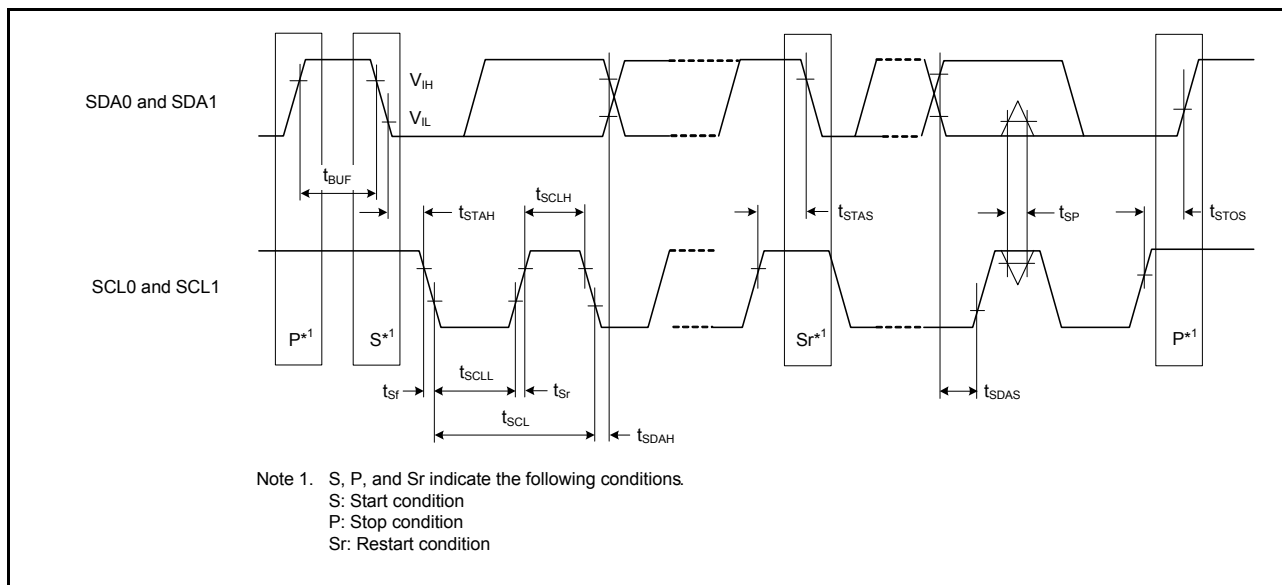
SDA0 and SDA1

$V_{IH}$

$V_{IL}$

$t_{BUF}$

$t_{STAH}$

$t_{SCLH}$

$t_{STAS}$

$t_{SP}$

$t_{STOS}$

SCL0 and SCL1

P*$^1$

S*$^1$

Sr*$^1$

P*$^1$

$t_{Sf}$

$t_{SCLL}$

$t_{Sr}$

$t_{SDAS}$

$t_{SCL}$

$t_{SDAH}$

Note 1. S, P, and Sr indicate the following conditions.
S: Start condition
P: Stop condition
Sr: Restart condition